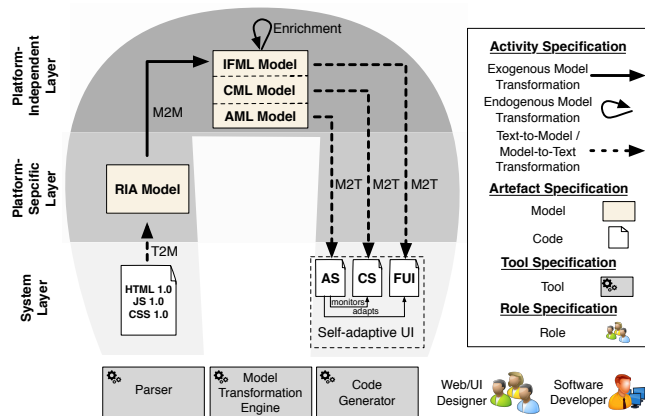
Platform-Independent Layer

Platform-Sepcific Layer

System Layer

Enrichment

IFML Model

CML Model

AML Model

M2M

RIA Model

T2M

HTML 1.0
JS 1.0
CSS 1.0

M2T M2T M2T

AS CS FUI

monitors
adapts

Self-adaptive UI

Parser

Model Transformation Engine

Code Generator

Web/UI Designer

Software Developer

Activity Specification

Exogenous Model Transformation

Endogenous Model Transformation

Text-to-Model / Model-to-Text Transformation

Artefact Specification

Model

Code

Tool Specification

Tool

Role Specification

Role